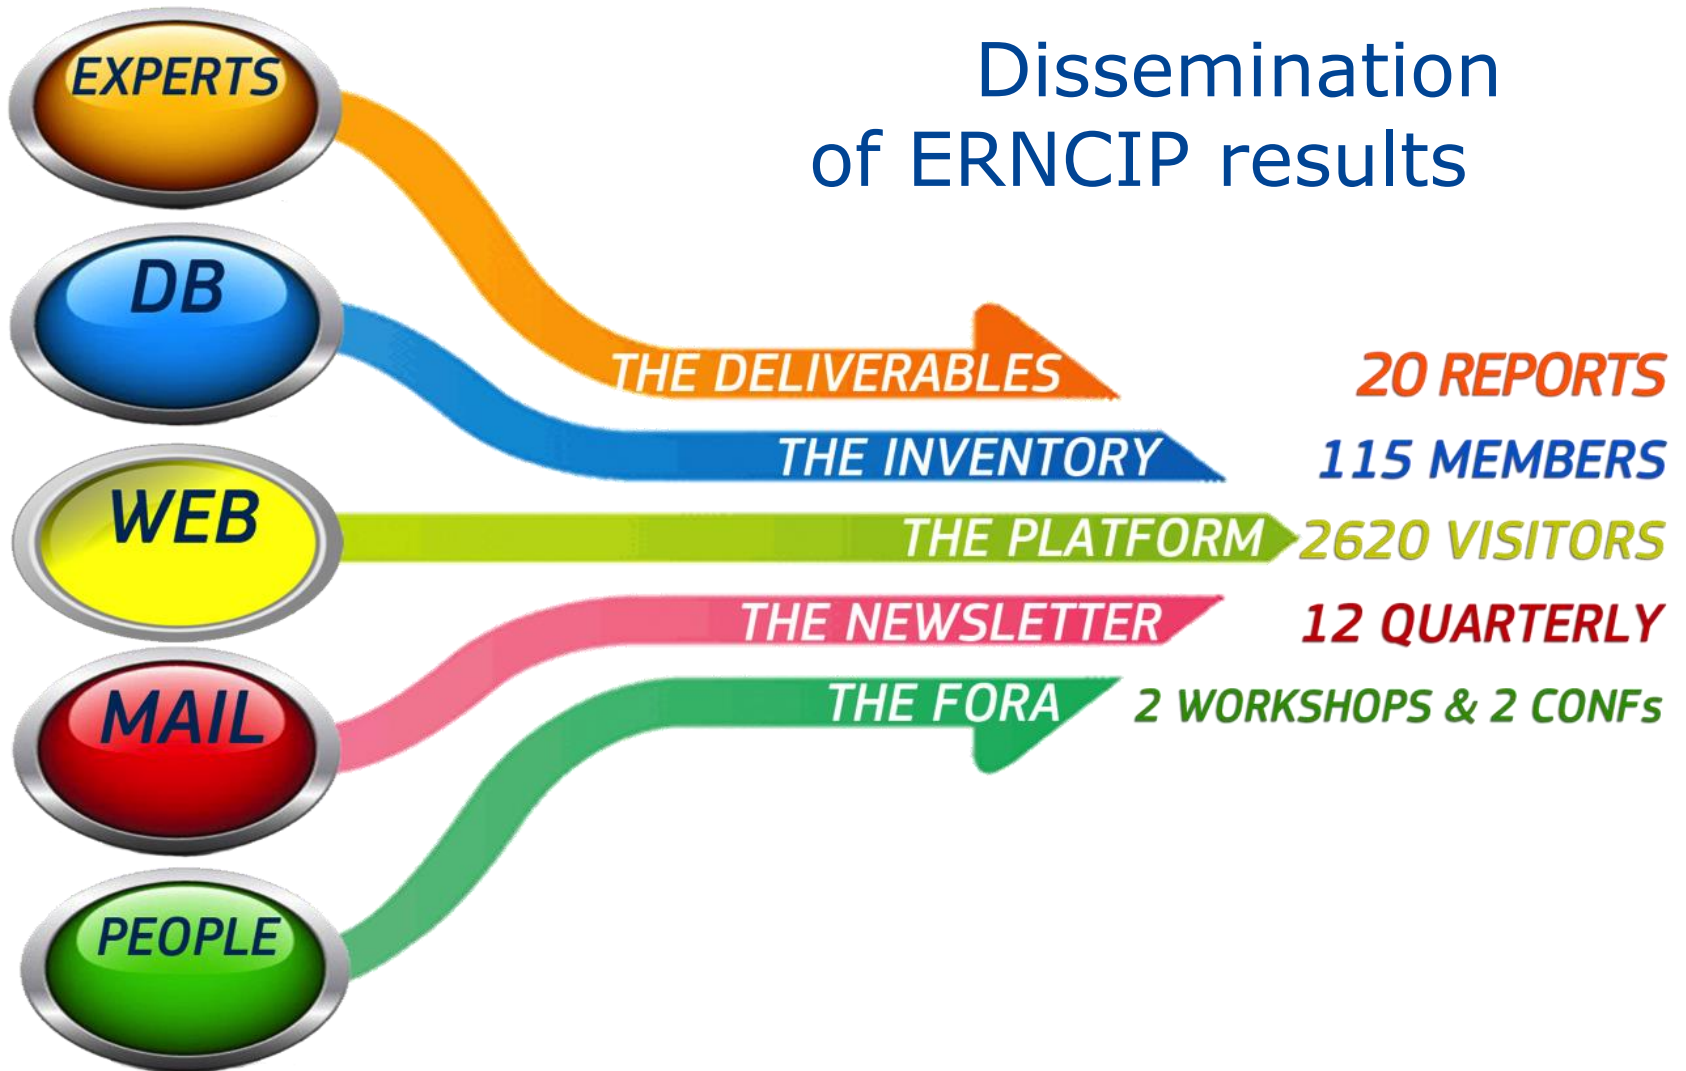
Dissemination of ERNCIP results

EXPERTS

DB

WEB

MAIL

PEOPLE

THE DELIVERABLES 20 REPORTS

THE INVENTORY 115 MEMBERS

THE PLATFORM 2620 VISITORS

THE NEWSLETTER 12 QUARTERLY

THE FORA 2 WORKSHOPS & 2 CONFs